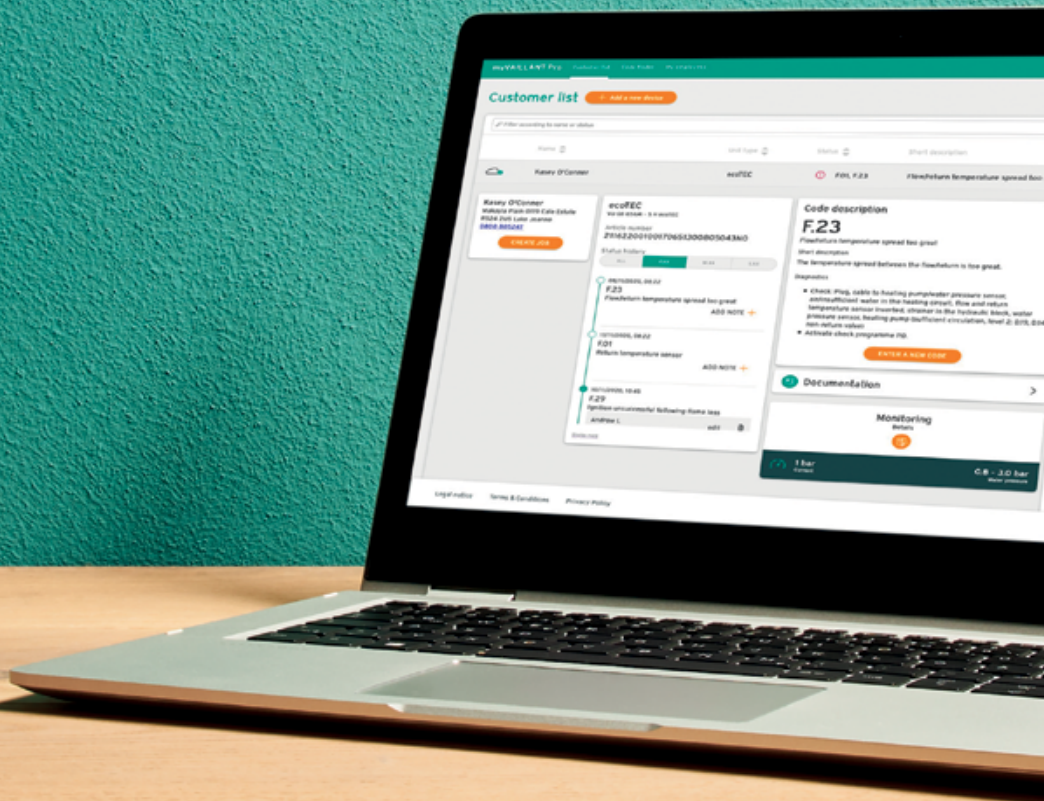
myVAILLANT Pro

Customer list
+ Add a new device

Filter according to name or status

Name
Unit type
Status
Short description

Kasey O'Conner
ecoTEC
F.23
Flow/return temperature spread too

Kasey O'Conner
Valkaire Park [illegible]
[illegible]
0800 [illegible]
CREATE JOB

ecoTEC
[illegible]
Article number
21162200100706513008050431N0
Status history

F.23
Flow/return temperature spread too great
ADD NOTE +

F.01
Return temperature sensor
ADD NOTE +

F.29
Ignition unsuccessful following flame loss
Andrew L.

Code description
F.23
Flow/return temperature spread too great
Short description
The temperature spread between the flow/return is too great.
Diagnostics
• Check: Plug, cable to heating pump/water pressure sensor, air/insufficient water in the heating circuit, flow and return temperature sensor inverted, strainer in the hydraulic block, water pressure sensor, heating pump (sufficient circulation, level 2: D.15, D.0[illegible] non-return valve)
• Activate check programme P.0
ENTER A NEW CODE

Documentation

Monitoring
1 bar
0.8 - 3.0 bar

Legal notice
Terms & Conditions
Privacy Policy